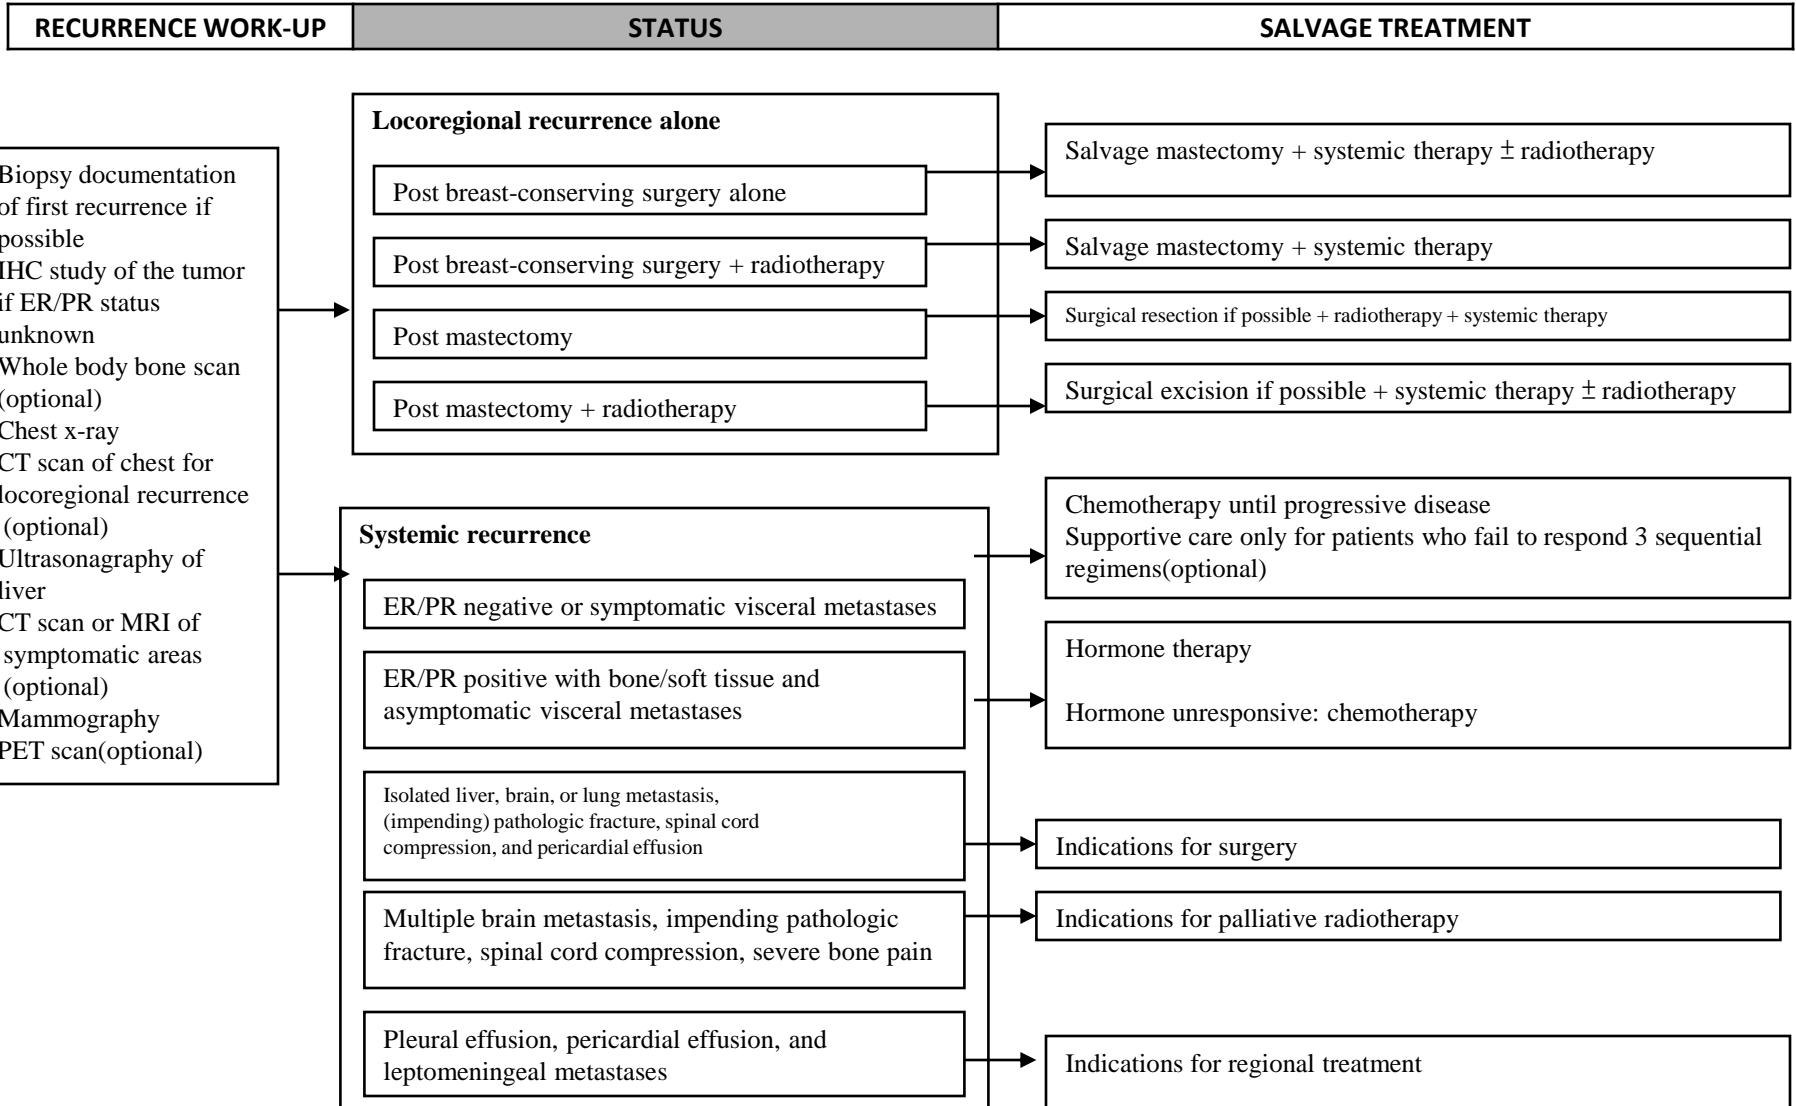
RECURRENCE WORK-UP | STATUS | SALVAGE TREATMENT

Biopsy documentation of first recurrence if possible
IHC study of the tumor if ER/PR status unknown
Whole body bone scan (optional)
Chest x-ray
CT scan of chest for locoregional recurrence (optional)
Ultrasonagraphy of liver
CT scan or MRI of symptomatic areas (optional)
Mammography
PET scan(optional)

Locoregional recurrence alone

Post breast-conserving surgery alone
Salvage mastectomy + systemic therapy ± radiotherapy

Post breast-conserving surgery + radiotherapy
Salvage mastectomy + systemic therapy

Post mastectomy
Surgical resection if possible + radiotherapy + systemic therapy

Post mastectomy + radiotherapy
Surgical excision if possible + systemic therapy ± radiotherapy

Systemic recurrence

Chemotherapy until progressive disease
Supportive care only for patients who fail to respond 3 sequential regimens(optional)

ER/PR negative or symptomatic visceral metastases

ER/PR positive with bone/soft tissue and asymptomatic visceral metastases
Hormone therapy

Hormone unresponsive: chemotherapy

Isolated liver, brain, or lung metastasis, (impending) pathologic fracture, spinal cord compression, and pericardial effusion
Indications for surgery

Multiple brain metastasis, impending pathologic fracture, spinal cord compression, severe bone pain
Indications for palliative radiotherapy

Pleural effusion, pericardial effusion, and leptomeningeal metastases
Indications for regional treatment